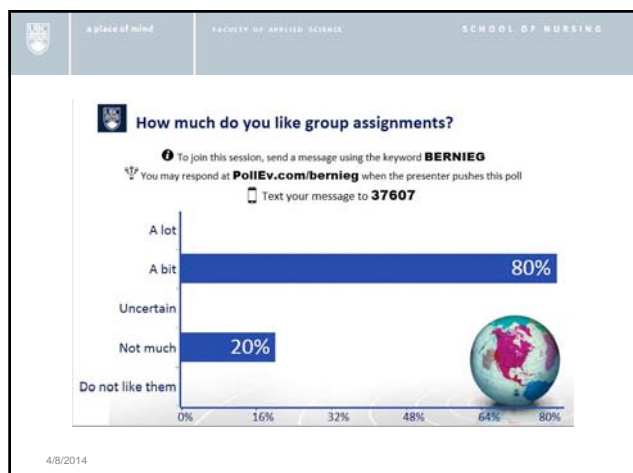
a place of mind | FACULTY OF APPLIED SCIENCE | SCHOOL OF NURSING

How much do you like group assignments?

To join this session, send a message using the keyword BERNIEG
You may respond at PollEv.com/bernieg when the presenter pushes this poll
Text your message to 37607

A lot
A bit 80%
Uncertain
Not much 20%
Do not like them

0% 16% 32% 48% 64% 80%

4/8/2014